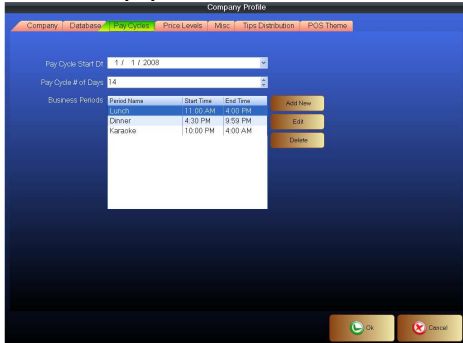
Company Profile

Company | Database | Pay Cycles | Price Levels | Misc | Tips Distribution | POS Theme

Pay Cycle Start Dt 1 / 1 / 2008

Pay Cycle # of Days 14

Business Periods

| Period Name | Start Time | End Time |
|---|---|---|
| Lunch | 11:00 AM | 4:00 PM |
| Dinner | 4:30 PM | 9:59 PM |
| Karaoke | 10:00 PM | 4:00 AM |

Add New

Edit

Delete

Ok

Cancel